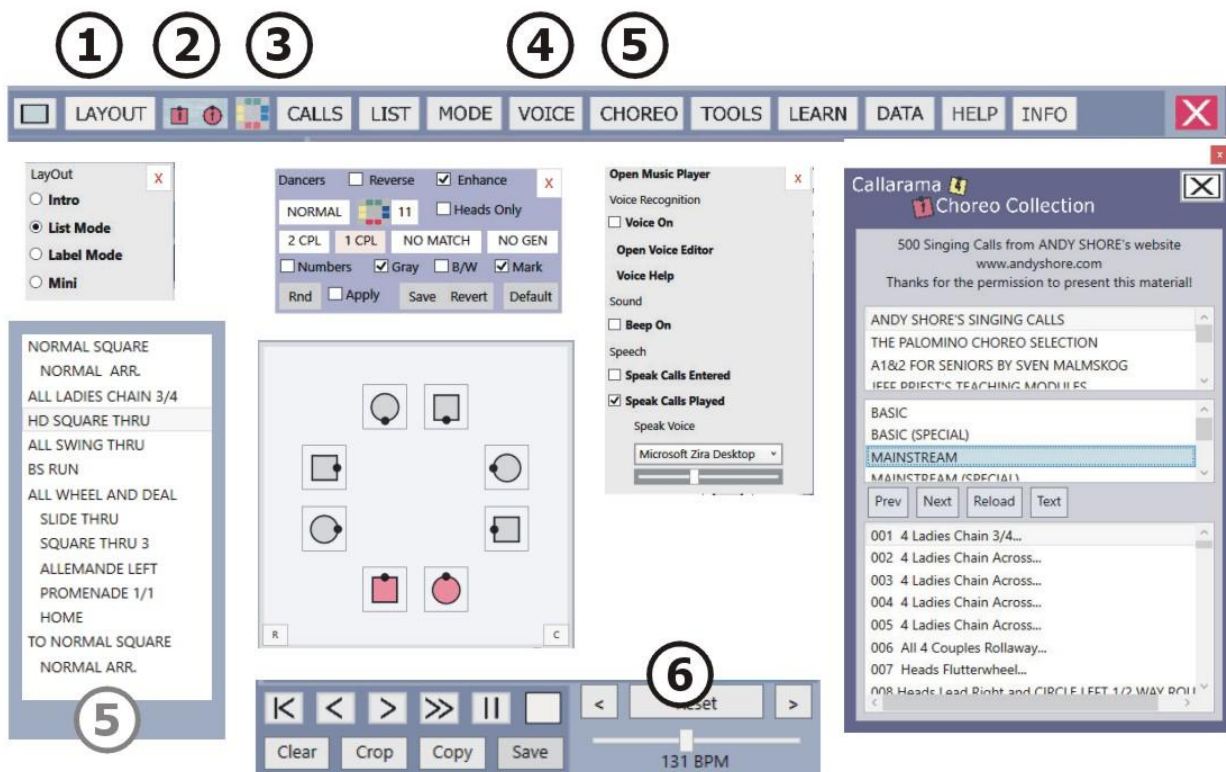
① ② ③ ④ ⑤

LAYOUT CALLS LIST MODE VOICE CHOREO TOOLS LEARN DATA HELP INFO

LayOut X
Intro
List Mode
Label Mode
Mini

Dancers Reverse Enhance X
NORMAL 11 Heads Only
2 CPL 1 CPL NO MATCH NO GEN
Numbers Gray B/W Mark
Rnd Apply Save Revert Default

Open Music Player X
Voice Recognition
Voice On
Open Voice Editor
Voice Help
Sound
Beep On
Speech
Speak Calls Entered
Speak Calls Played
Speak Voice
Microsoft Zira Desktop

Callarama
Choreo Collection
500 Singing Calls from ANDY SHORE's website
www.andyshore.com
Thanks for the permission to present this material!
ANDY SHORE'S SINGING CALLS
THE PALOMINO CHOREO SELECTION
A1&2 FOR SENIORS BY SVEN MALMSKOG
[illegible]
BASIC
BASIC (SPECIAL)
MAINSTREAM
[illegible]
Prev Next Reload Text
001 4 Ladies Chain 3/4...
002 4 Ladies Chain Across...
003 4 Ladies Chain Across...
004 4 Ladies Chain Across...
005 4 Ladies Chain Across...
006 All 4 Couples Rollaway...
007 Heads Flutterwheel...
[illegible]

NORMAL SQUARE
NORMAL ARR.
ALL LADIES CHAIN 3/4
HD SQUARE THRU
ALL SWING THRU
BS RUN
ALL WHEEL AND DEAL
SLIDE THRU
SQUARE THRU 3
ALLEMANDE LEFT
PROMENADE 1/1
HOME
TO NORMAL SQUARE
NORMAL ARR.
⑤

R C

⑥
Clear Crop Copy Save
< Reset >
131 BPM